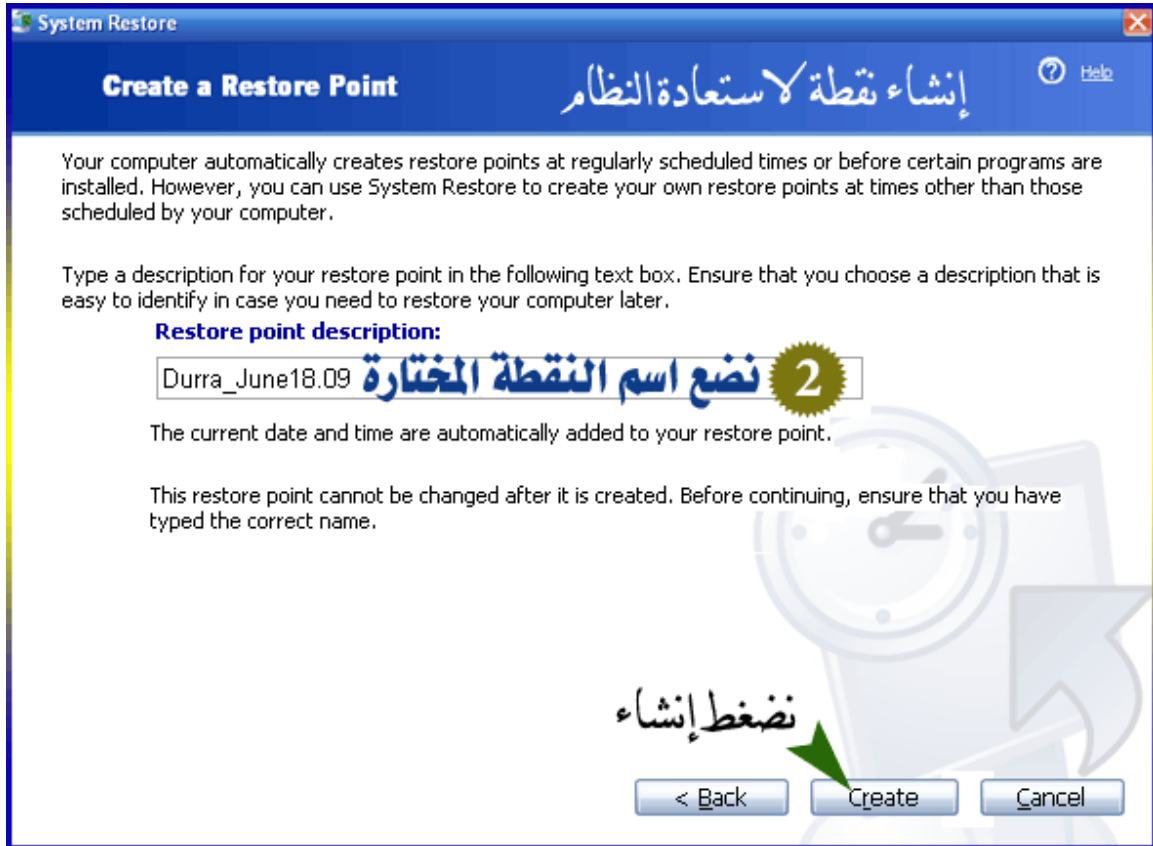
System Restore

Create a Restore Point

إنشاء نقطة لاستعادة النظام

Help

Your computer automatically creates restore points at regularly scheduled times or before certain programs are installed. However, you can use System Restore to create your own restore points at times other than those scheduled by your computer.

Type a description for your restore point in the following text box. Ensure that you choose a description that is easy to identify in case you need to restore your computer later.

Restore point description:

Durra_June18.09

نضع اسم النقطة المختارة 2

The current date and time are automatically added to your restore point.

This restore point cannot be changed after it is created. Before continuing, ensure that you have typed the correct name.

نضغط إنشاء

< Back

Create

Cancel